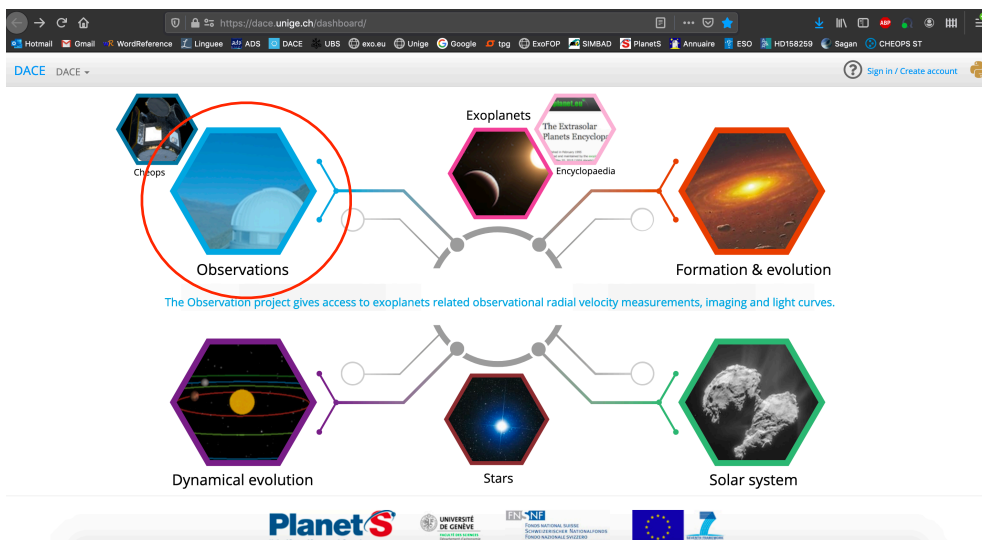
https://dace.unige.ch/dashboard/

Hotmail Gmail WordReference Linguee ADS DACE UBS exo.eu Unige Google tpg ExoFOP SIMBAD PlanetS Annuaire ESO HD158259 Sagan CHEOPS ST

DACE DACE

Sign in / Create account

Cheops

Observations

Exoplanets

The Extrasolar Planets Encyclop

Encyclopaedia

Formation & evolution

The Observation project gives access to exoplanets related observational radial velocity measurements, imaging and light curves.

Dynamical evolution

Stars

Solar system

PlanetS

UNIVERSITÉ DE GENÈVE

FNSNF FONDS NATIONAL SUISSE SCHWEIZERISCHER NATIONALFONDS FONDO NAZIONALE SVIZZERO

7